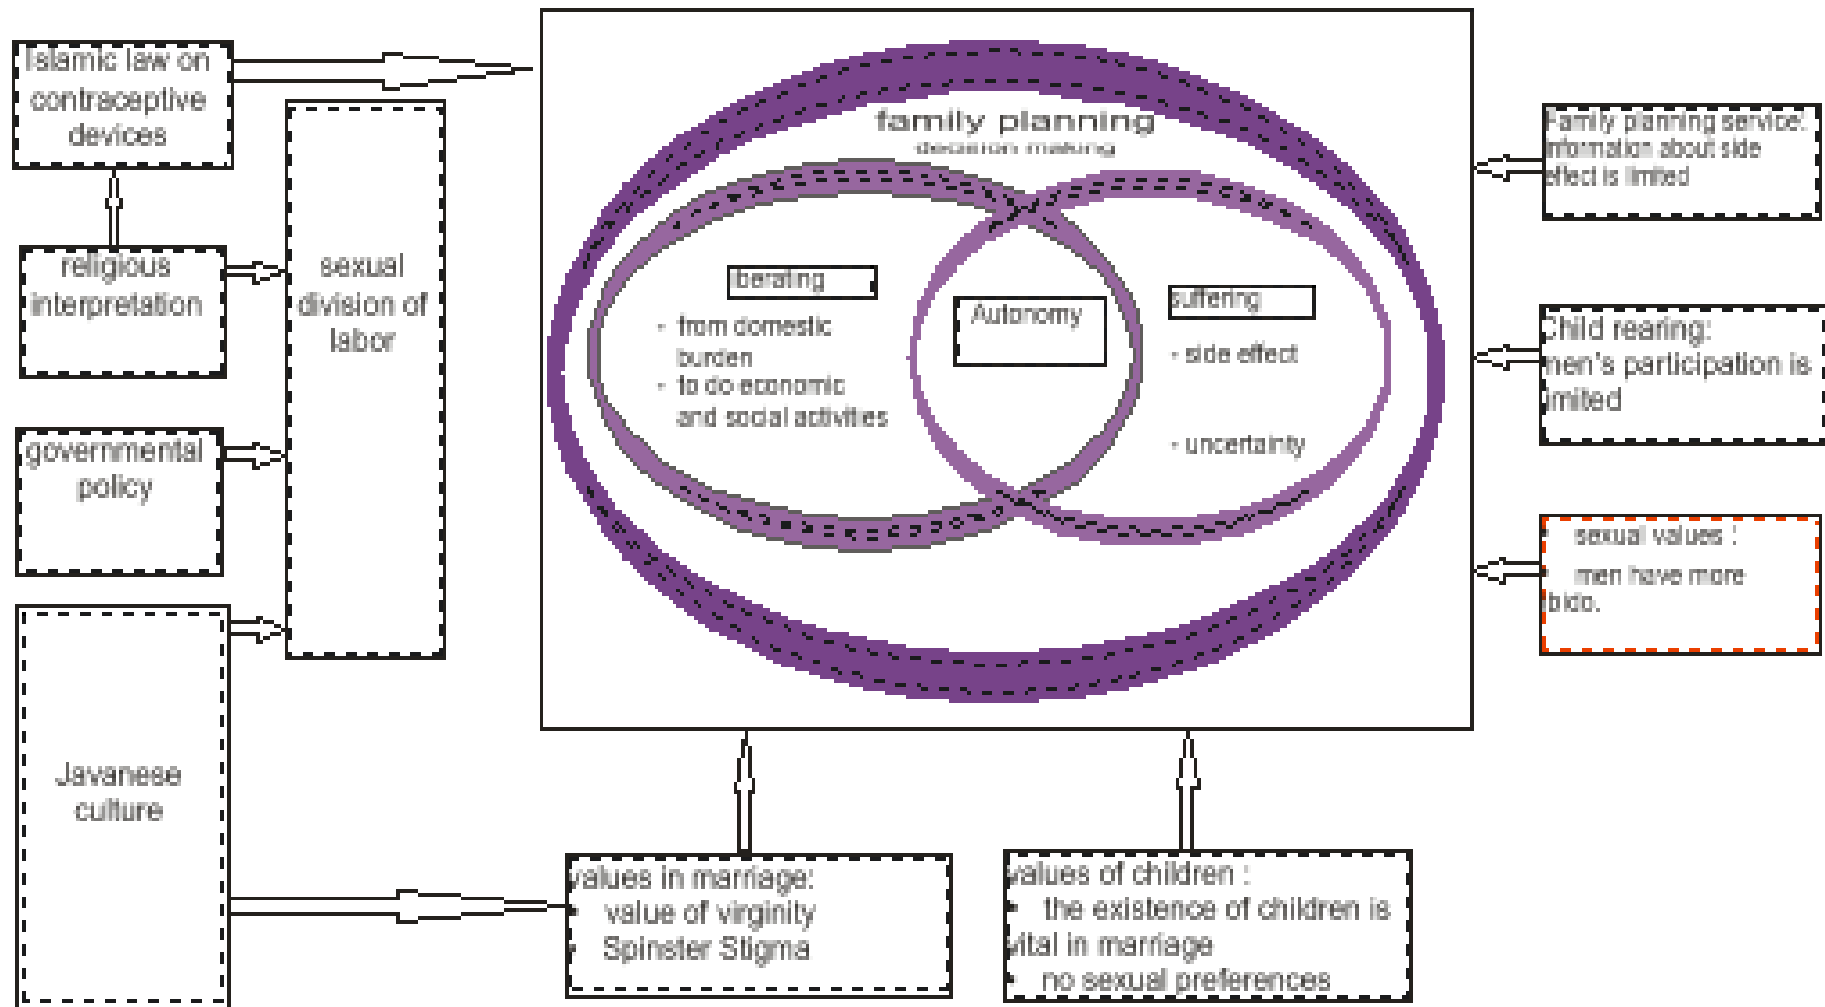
Islamic law on contraceptive devices

religious interpretation

sexual division of labor

governmental policy

Javanese culture

family planning
decision making

liberating
- from domestic burden
- to do economic and social activities

Autonomy

suffering
- side effect
- uncertainty

Family planning service: information about side effect is limited

Child rearing: men's participation is limited

sexual values : men have more libido.

values in marriage:
- value of virginity
- Spinster Stigma

values of children :
- the existence of children is vital in marriage
- no sexual preferences